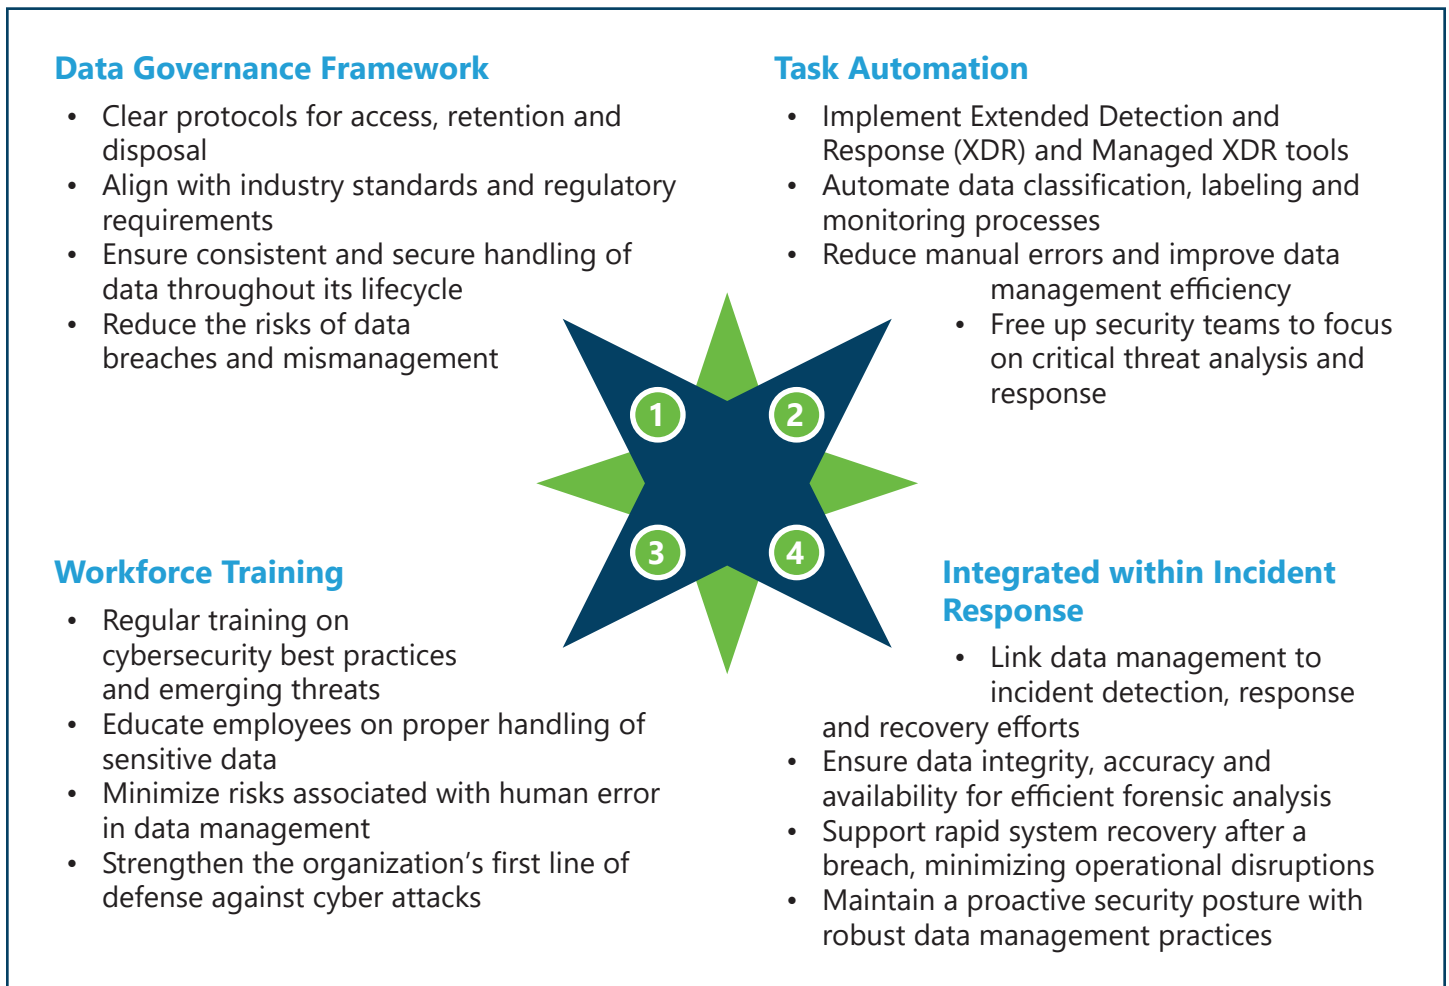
Data Governance Framework

- Clear protocols for access, retention and disposal
- Align with industry standards and regulatory requirements
- Ensure consistent and secure handling of data throughout its lifecycle
- Reduce the risks of data breaches and mismanagement

Task Automation

- Implement Extended Detection and Response (XDR) and Managed XDR tools
- Automate data classification, labeling and monitoring processes
- Reduce manual errors and improve data management efficiency
- Free up security teams to focus on critical threat analysis and response

1

2

3

4

Workforce Training

- Regular training on cybersecurity best practices and emerging threats
- Educate employees on proper handling of sensitive data
- Minimize risks associated with human error in data management
- Strengthen the organization's first line of defense against cyber attacks

Integrated within Incident Response

- Link data management to incident detection, response and recovery efforts
- Ensure data integrity, accuracy and availability for efficient forensic analysis
- Support rapid system recovery after a breach, minimizing operational disruptions
- Maintain a proactive security posture with robust data management practices